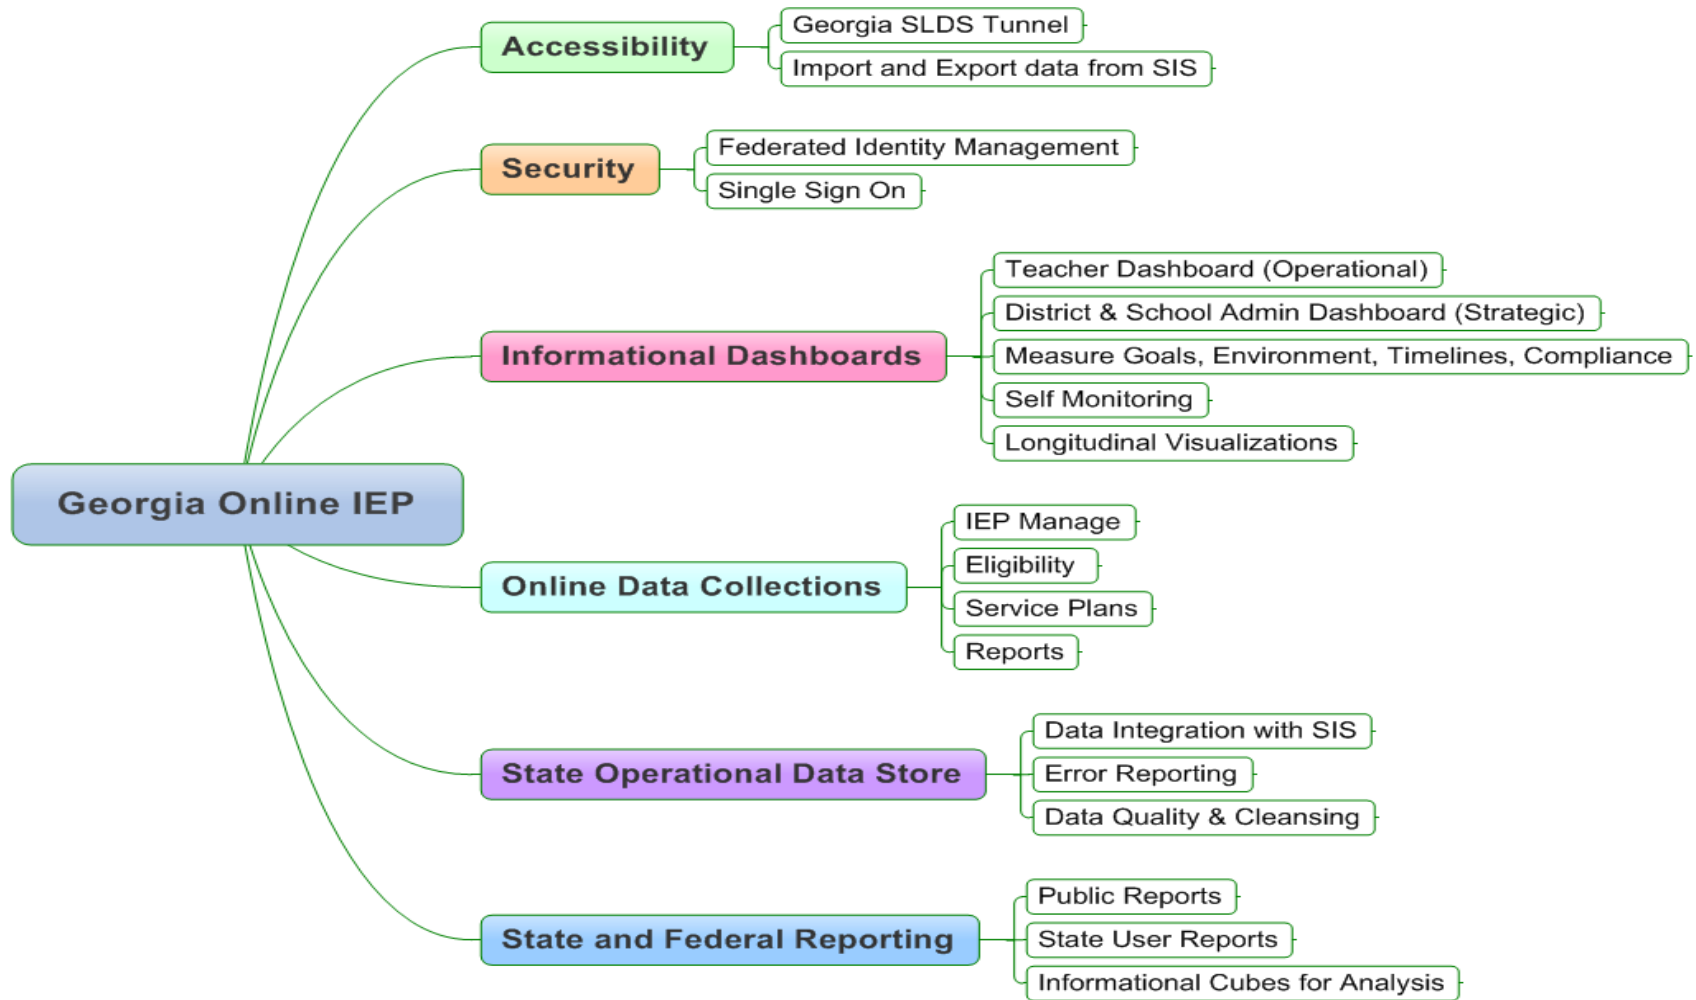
Georgia Online IEP

Accessibility
Georgia SLDS Tunnel
Import and Export data from SIS

Security
Federated Identity Management
Single Sign On

Informational Dashboards
Teacher Dashboard (Operational)
District & School Admin Dashboard (Strategic)
Measure Goals, Environment, Timelines, Compliance
Self Monitoring
Longitudinal Visualizations

Online Data Collections
IEP Manage
Eligibility
Service Plans
Reports

State Operational Data Store
Data Integration with SIS
Error Reporting
Data Quality & Cleansing

State and Federal Reporting
Public Reports
State User Reports
Informational Cubes for Analysis